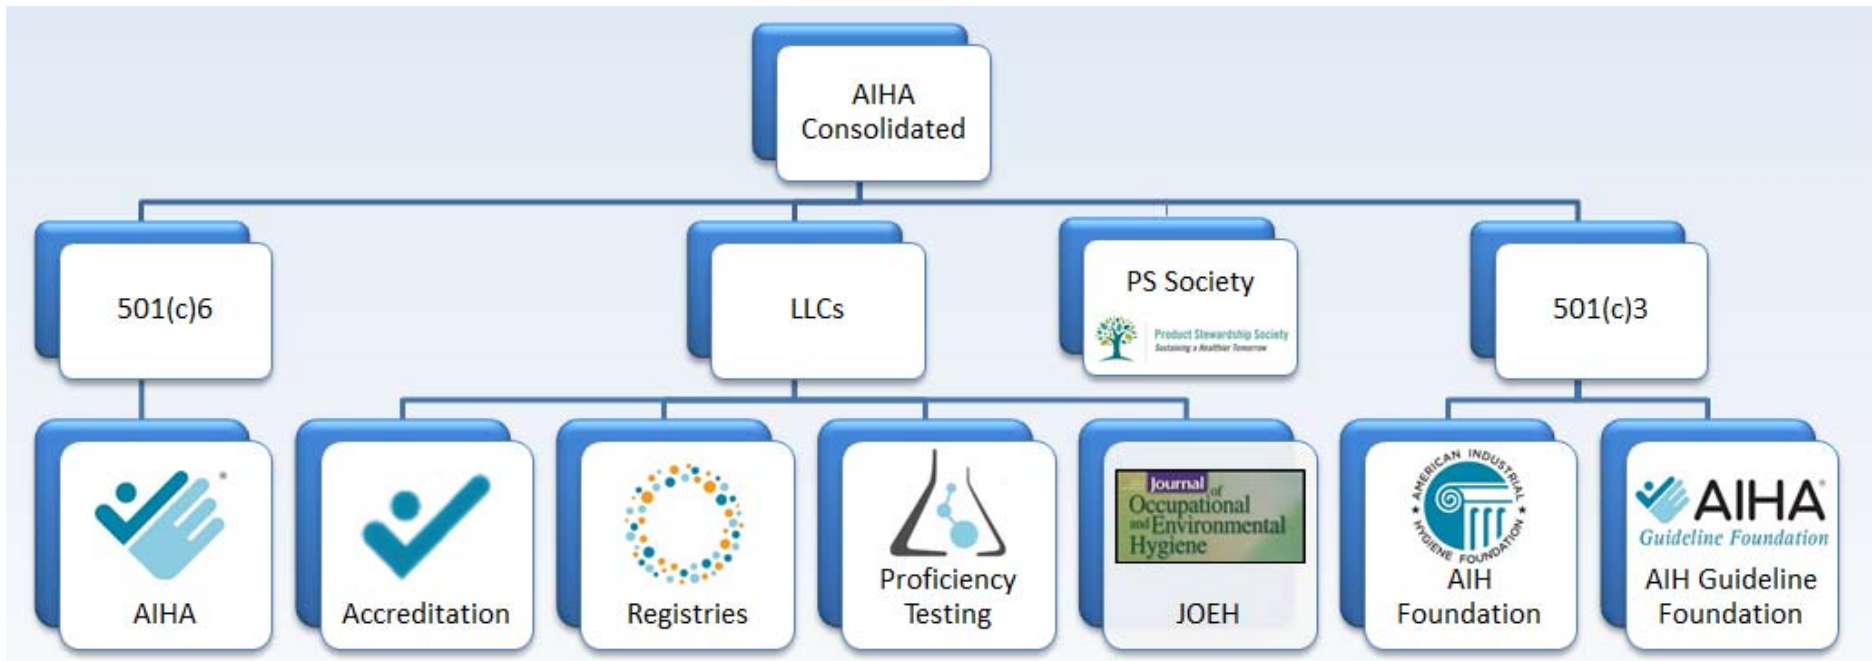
AIHA Consolidated

501(c)6

LLCs

PS Society

Product Stewardship Society
Sustaining a Healthier Tomorrow

501(c)3

AIHA

Accreditation

Registries

Proficiency Testing

Journal of Occupational and Environmental Hygiene

JOEH

AMERICAN INDUSTRIAL HYGIENE FOUNDATION

AIH Foundation

AIHA
Guideline Foundation

AIH Guideline Foundation